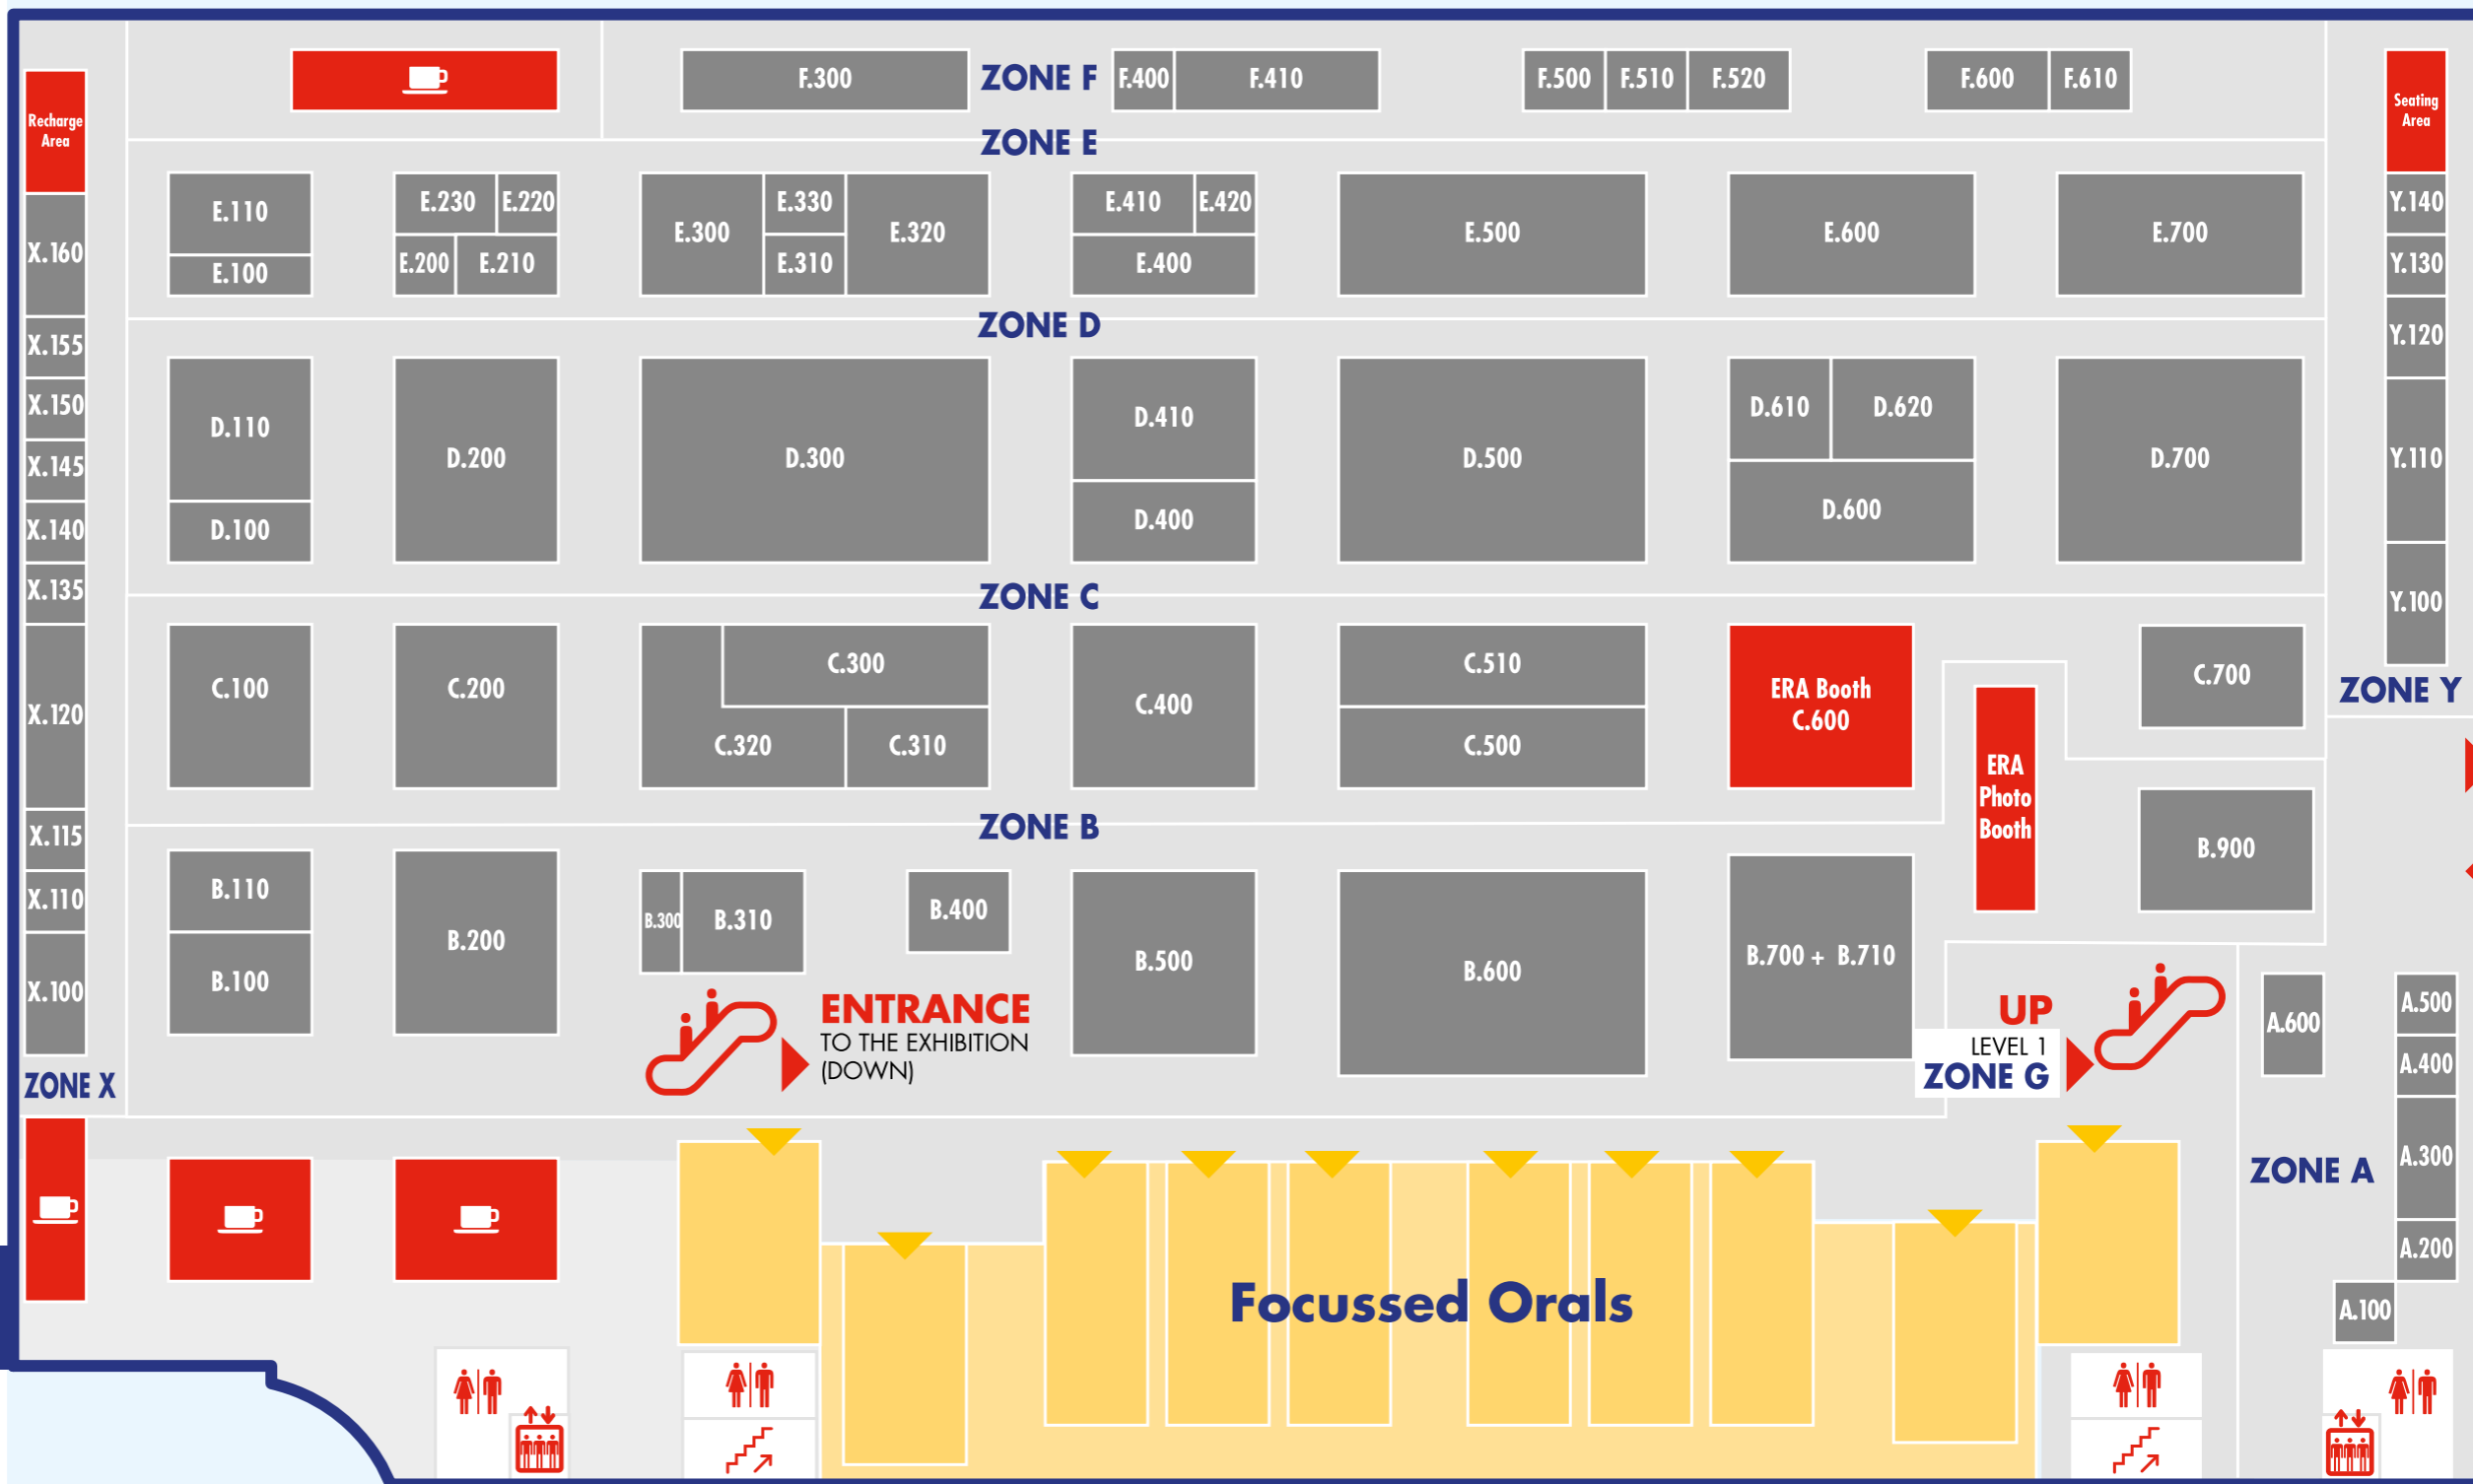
Recharge Area
X.160
X.155
X.150
X.145
X.140
X.135
X.120
X.115
X.110
X.100
ZONE X

F.300
ZONE F
F.400
F.410
F.500
F.510
F.520
F.600
F.610

Seating Area
Y.140
Y.130
Y.120
Y.110
Y.100
ZONE Y

ZONE E
E.110
E.100
E.230
E.220
E.200
E.210
E.300
E.330
E.310
E.320
E.410
E.420
E.400
E.500
E.600
E.700

ZONE D
D.110
D.100
D.200
D.300
D.410
D.400
D.500
D.610
D.620
D.600
D.700

ZONE C
C.100
C.200
C.300
C.320
C.310
C.400
C.510
C.500
ERA Booth C.600
C.700
ERA Photo Booth

ZONE B
B.110
B.100
B.200
B.300
B.310
B.400
B.500
B.600
B.700 + B.710
B.900

ENTRANCE
TO THE EXHIBITION
(DOWN)

UP
LEVEL 1
ZONE G

A.600
A.500
A.400
A.300
A.200
A.100
ZONE A

Focussed Orals